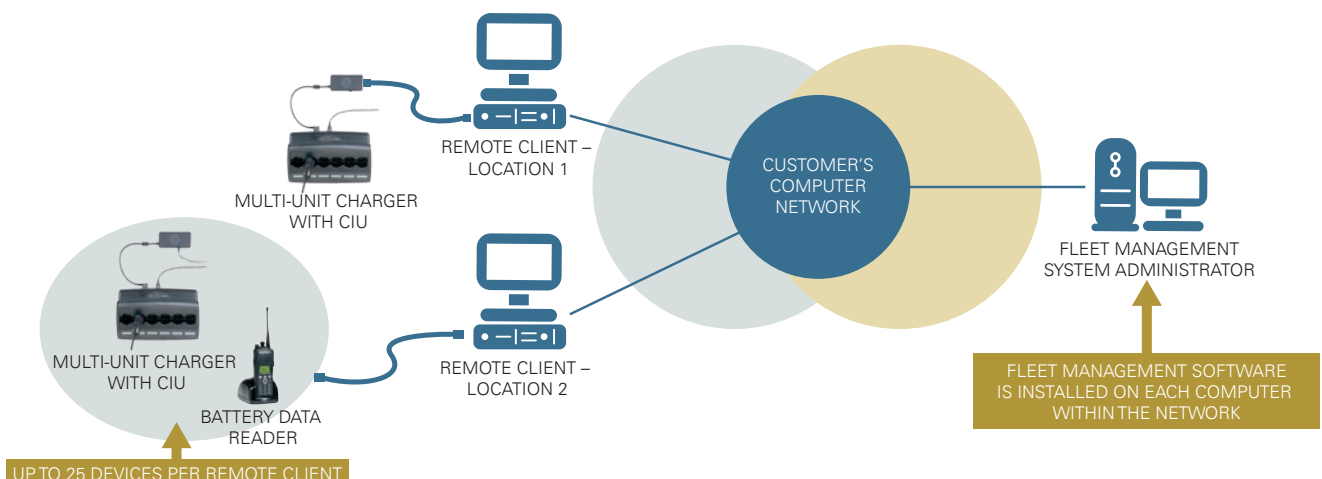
REMOTE CLIENT – LOCATION 1

MULTI-UNIT CHARGER WITH CIU

CUSTOMER'S COMPUTER NETWORK

FLEET MANAGEMENT SYSTEM ADMINISTRATOR

REMOTE CLIENT – LOCATION 2

MULTI-UNIT CHARGER WITH CIU

BATTERY DATA READER

FLEET MANAGEMENT SOFTWARE IS INSTALLED ON EACH COMPUTER WITHIN THE NETWORK

UP TO 25 DEVICES PER REMOTE CLIENT